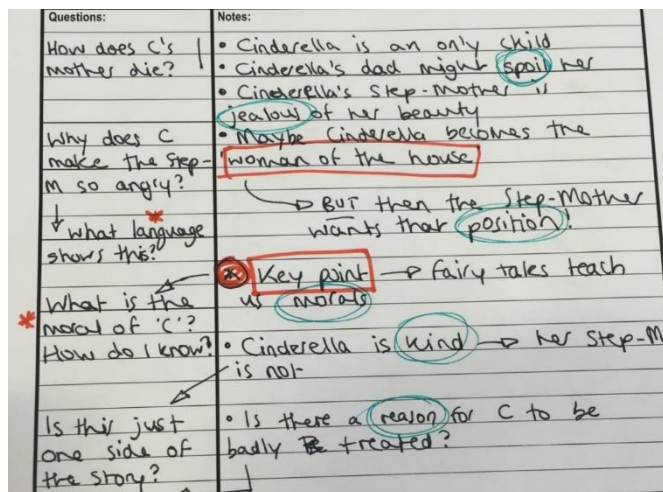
| Questions: | Notes: |
|---|---|
| How does C's mother die? | • Cinderella is an only child |
| | • Cinderella's dad might spoil her |
| | • Cinderella's Step-mother " jealous of her beauty |
| Why does C make the Step-M so angry? | • Maybe Cinderella becomes the woman of the house |
| ↓ what language shows this? * | BUT then the Step-Mother wants that position! |
| What is the moral of 'C'? * | * Key point → fairy tales teach us morals |
| How do I know? | • Cinderella is kind → her Step-M is not |
| Is this just one side of the story? | • Is there a reason for C to be badly Be treated? |